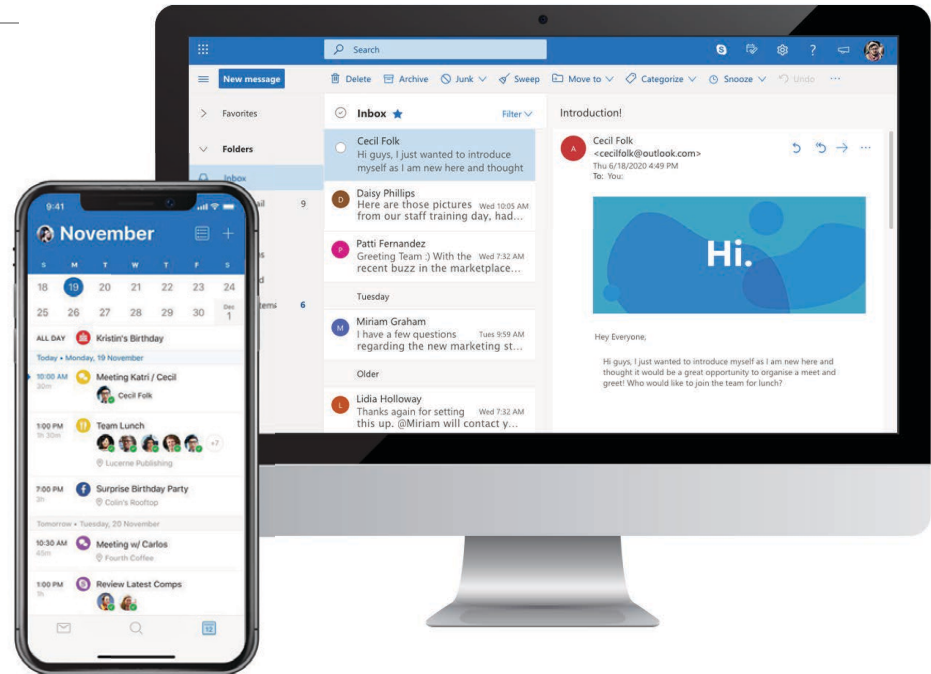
Search

New message

Delete Archive Junk Sweep Move to Categorize Snooze Undo ···

Favorites

Folders

Inbox

ail 9

s

d

tems 6

Inbox ★ Filter

Cecil Folk
Hi guys, I just wanted to introduce myself as I am new here and thought

Daisy Phillips
Here are those pictures Wed 10:05 AM from our staff training day, had...

Patti Fernandez
Greeting Team :) With the Wed 7:32 AM recent buzz in the marketplace...

Tuesday

Miriam Graham
I have a few questions Tues 9:59 AM regarding the new marketing st...

Older

Lidia Holloway
Thanks again for setting Wed 7:32 AM this up. @Miriam will contact y...

Introduction!

Cecil Folk
<cecilfolk@outlook.com>
Thu 6/18/2020 4:49 PM
To: You:

Hi.

Hey Everyone,

Hi guys, I just wanted to introduce myself as I am new here and thought it would be a great opportunity to organise a meet and greet! Who would like to join the team for lunch?

9:41

November

S M T W T F S

18 19 20 21 22 23 24

25 26 27 28 29 30 Dec 1

ALL DAY Kristin's Birthday

Today • Monday, 19 November

10:00 AM 30m Meeting Katri / Cecil
Cecil Folk

1:00 PM 1h 30m Team Lunch
+7
Lucerne Publishing

7:00 PM 3h Surprise Birthday Party
Colin's Rooftop

Tomorrow • Tuesday, 20 November

10:30 AM 45m Meeting w/ Carlos
Fourth Coffee

1:00 PM 1h Review Latest Comps